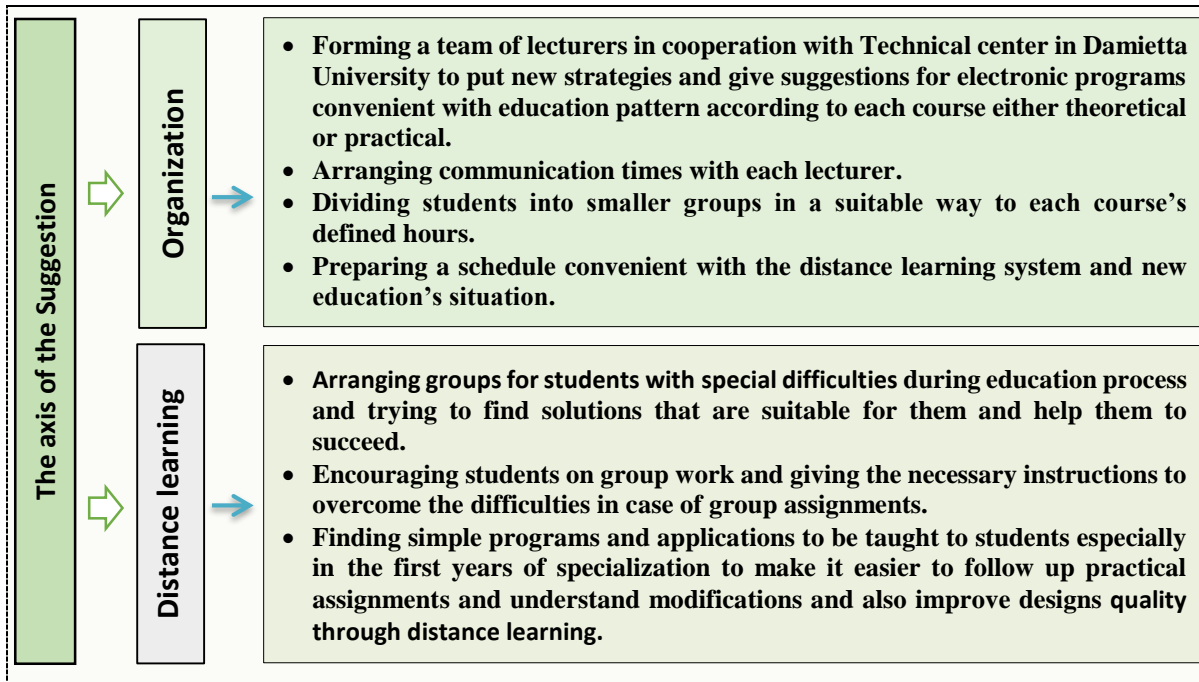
The axis of the Suggestion

Organization

- Forming a team of lecturers in cooperation with Technical center in Damietta University to put new strategies and give suggestions for electronic programs convenient with education pattern according to each course either theoretical or practical.
- Arranging communication times with each lecturer.
- Dividing students into smaller groups in a suitable way to each course's defined hours.
- Preparing a schedule convenient with the distance learning system and new education's situation.

Distance learning

- Arranging groups for students with special difficulties during education process and trying to find solutions that are suitable for them and help them to succeed.
- Encouraging students on group work and giving the necessary instructions to overcome the difficulties in case of group assignments.
- Finding simple programs and applications to be taught to students especially in the first years of specialization to make it easier to follow up practical assignments and understand modifications and also improve designs quality through distance learning.